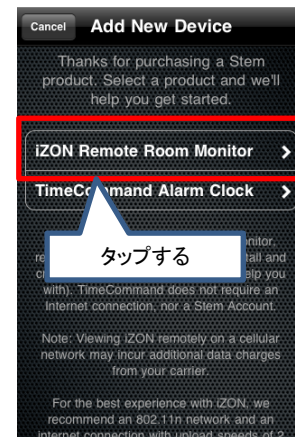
Cancel Add New Device

Thanks for purchasing a Stem product. Select a product and we'll help you get started.

iZON Remote Room Monitor

TimeC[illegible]mand Alarm Clock

タップする

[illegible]onitor. re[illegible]tall and c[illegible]elp you with). TimeCommand does not require an Internet connection, nor a Stem Account.

Note: Viewing iZON remotely on a cellular network may incur additional data charges from your carrier.

For the best experience with iZON, we recommend an 802.11n network and an internet connection with upload speeds of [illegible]